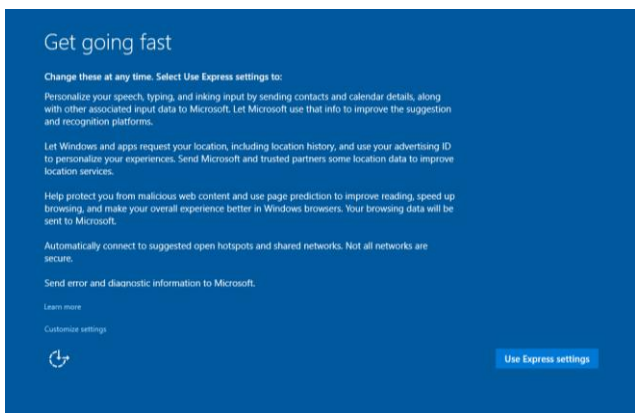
Get going fast

Change these at any time. Select Use Express settings to:

Personalize your speech, typing, and inking input by sending contacts and calendar details, along with other associated input data to Microsoft. Let Microsoft use that info to improve the suggestion and recognition platforms.

Let Windows and apps request your location, including location history, and use your advertising ID to personalize your experiences. Send Microsoft and trusted partners some location data to improve location services.

Help protect you from malicious web content and use page prediction to improve reading, speed up browsing, and make your overall experience better in Windows browsers. Your browsing data will be sent to Microsoft.

Automatically connect to suggested open hotspots and shared networks. Not all networks are secure.

Send error and diagnostic information to Microsoft.

Learn more

Customize settings

Use Express settings